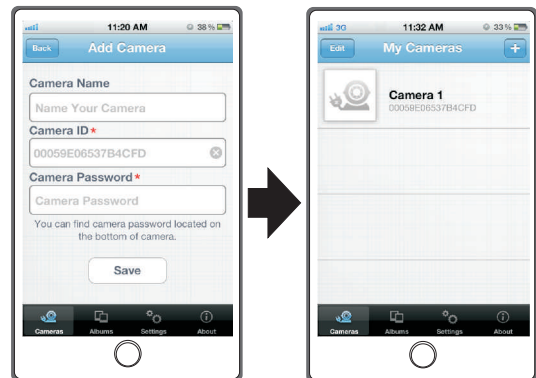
11:20 AM
38 %
Back
Add Camera
Camera Name
Name Your Camera
Camera ID *
00059E06537B4CFD
Camera Password *
Camera Password
You can find camera password located on the bottom of camera.
Save
Cameras
Albums
Settings
About

3G
11:32 AM
33 %
Edit
My Cameras
+
Camera 1
00059E06537B4CFD
Cameras
Albums
Settings
About